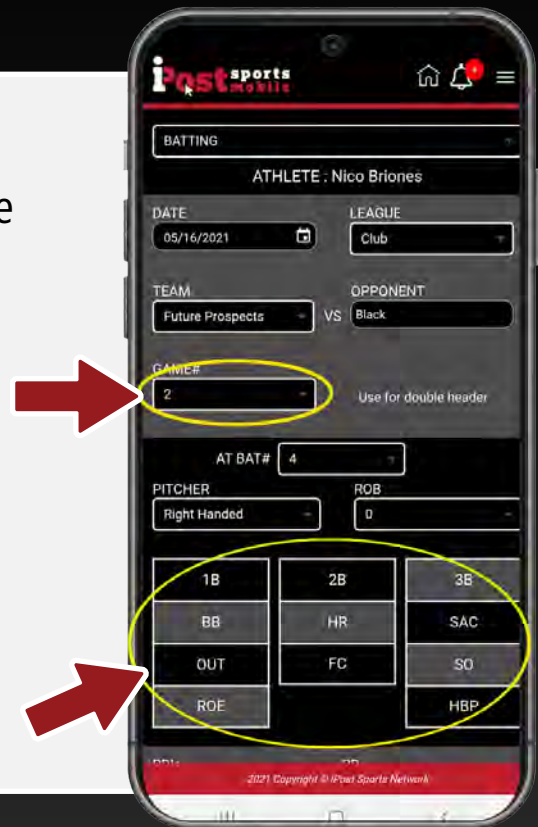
e

iPost sports mobile

BATTING

ATHLETE : Nico Briones

DATE
05/16/2021

LEAGUE
Club

TEAM
Future Prospects

VS

OPPONENT
Black

GAME#
2

Use for double header

AT BAT#
4

PITCHER
Right Handed

ROB
0

| 1B | 2B | 3B |
|---|---|---|
| BB | HR | SAC |
| OUT | FC | SO |
| ROE | | HBP |

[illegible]

2021 Copyright © iPost Sports Network